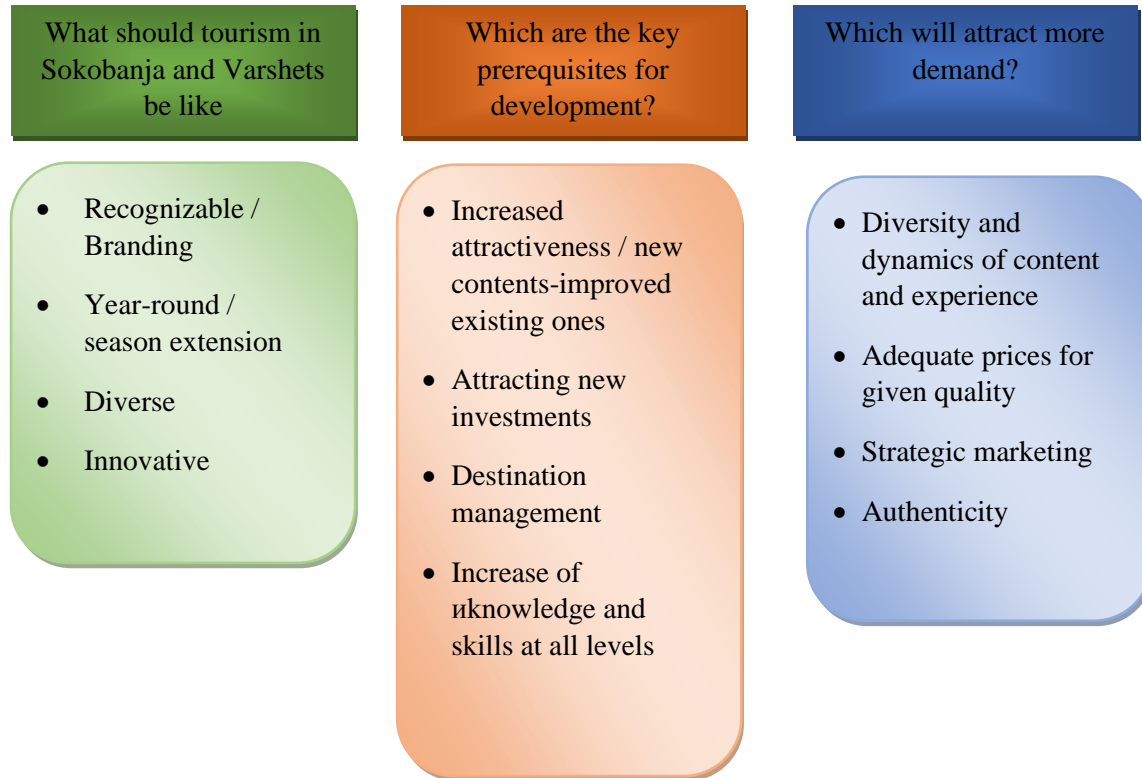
What should tourism in Sokobanja and Varshets be like

- Recognizable / Branding
- Year-round / season extension
- Diverse
- Innovative

Which are the key prerequisites for development?

- Increased attractiveness / new contents-improved existing ones
- Attracting new investments
- Destination management
- Increase of иknowledge and skills at all levels

Which will attract more demand?

- Diversity and dynamics of content and experience
- Adequate prices for given quality
- Strategic marketing
- Authenticity